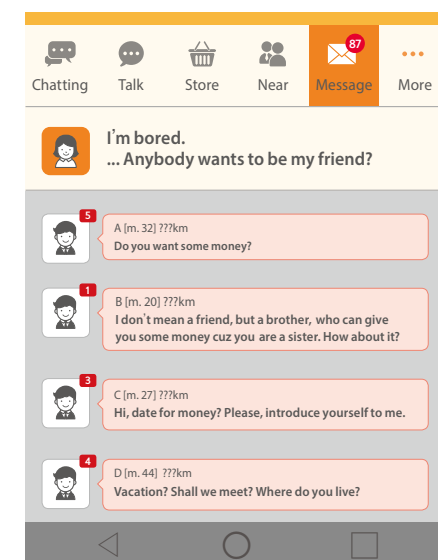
87

Chatting Talk Store Near Message More

I'm bored.
... Anybody wants to be my friend?

5
A [m. 32] ???km
Do you want some money?

1
B [m. 20] ???km
I don't mean a friend, but a brother, who can give you some money cuz you are a sister. How about it?

3
C [m. 27] ???km
Hi, date for money? Please, introduce yourself to me.

4
D [m. 44] ???km
Vacation? Shall we meet? Where do you live?